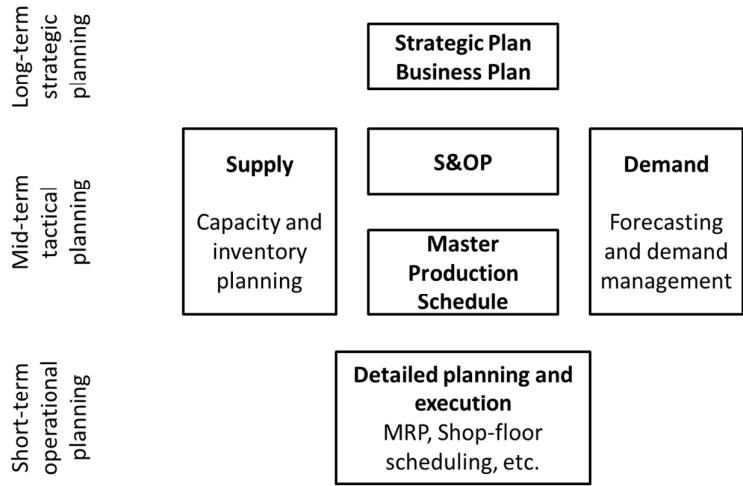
Long-term strategic planning

Strategic Plan
Business Plan

Mid-term tactical planning

Supply

Capacity and inventory planning

S&OP

Master Production Schedule

Demand

Forecasting and demand management

Short-term operational planning

Detailed planning and execution
MRP, Shop-floor scheduling, etc.